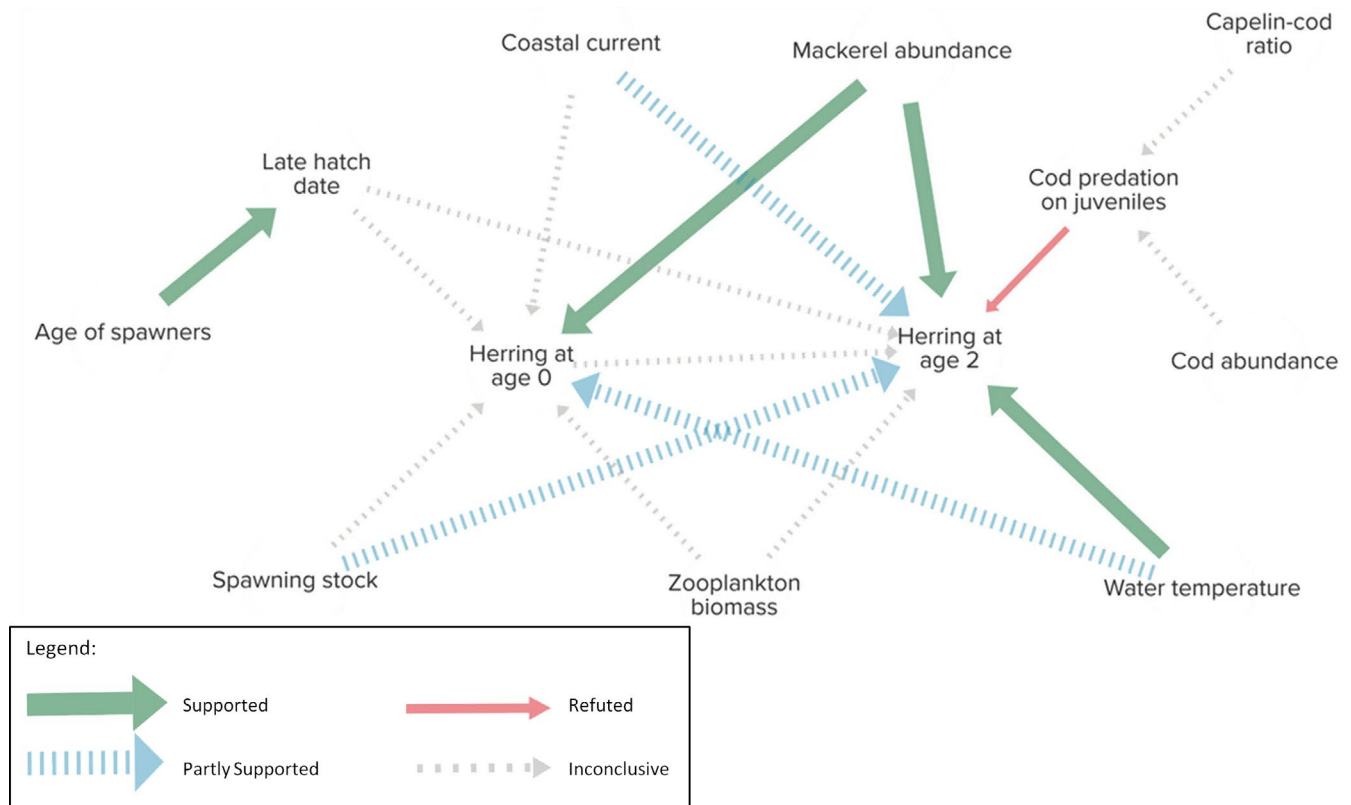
Coastal current
Mackerel abundance
Capelin-cod ratio
Late hatch date
Cod predation on juveniles
Age of spawners
Herring at age 0
Herring at age 2
Cod abundance
Spawning stock
Zooplankton biomass
Water temperature

Legend:
Supported
Refuted
Partly Supported
Inconclusive